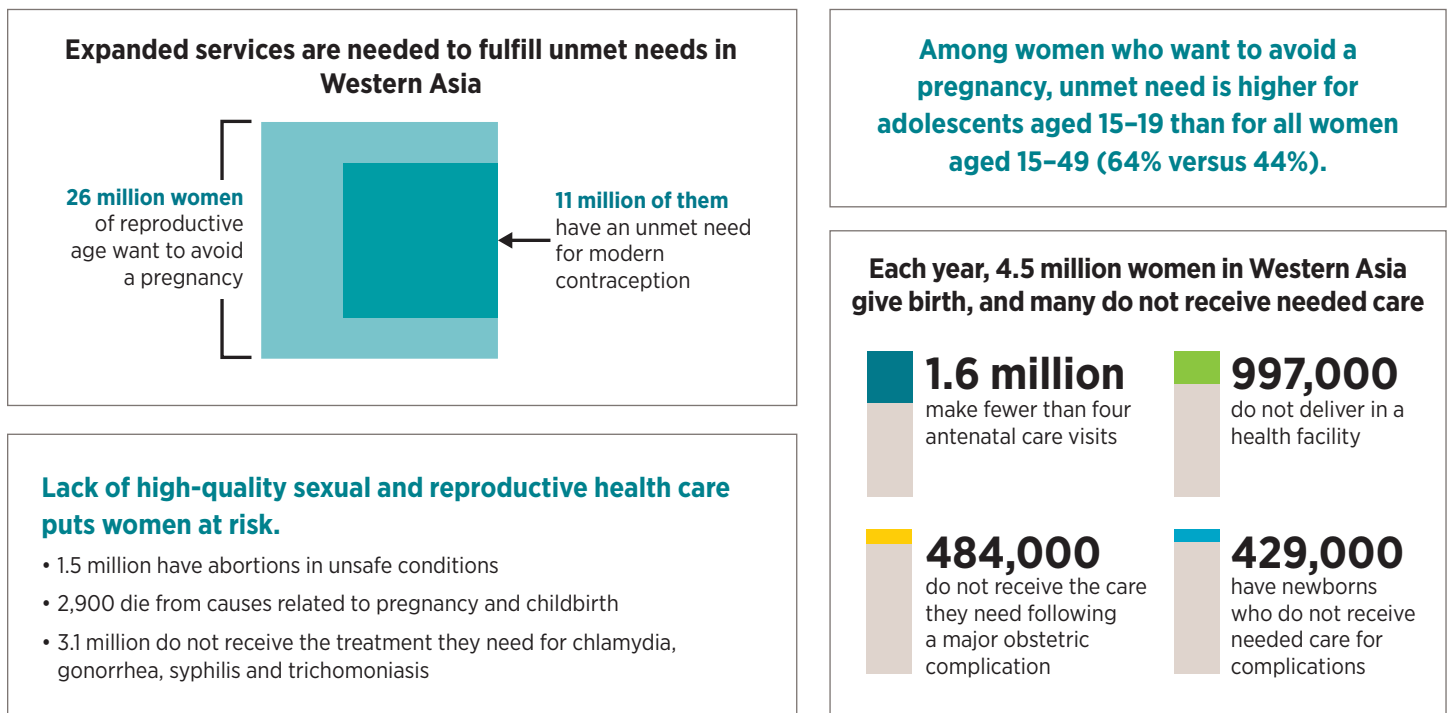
Expanded services are needed to fulfill unmet needs in Western Asia

26 million women of reproductive age want to avoid a pregnancy

11 million of them have an unmet need for modern contraception

Among women who want to avoid a pregnancy, unmet need is higher for adolescents aged 15–19 than for all women aged 15–49 (64% versus 44%).

Lack of high-quality sexual and reproductive health care puts women at risk.

• 1.5 million have abortions in unsafe conditions
• 2,900 die from causes related to pregnancy and childbirth
• 3.1 million do not receive the treatment they need for chlamydia, gonorrhea, syphilis and trichomoniasis

Each year, 4.5 million women in Western Asia give birth, and many do not receive needed care

1.6 million
make fewer than four antenatal care visits

997,000
do not deliver in a health facility

484,000
do not receive the care they need following a major obstetric complication

429,000
have newborns who do not receive needed care for complications